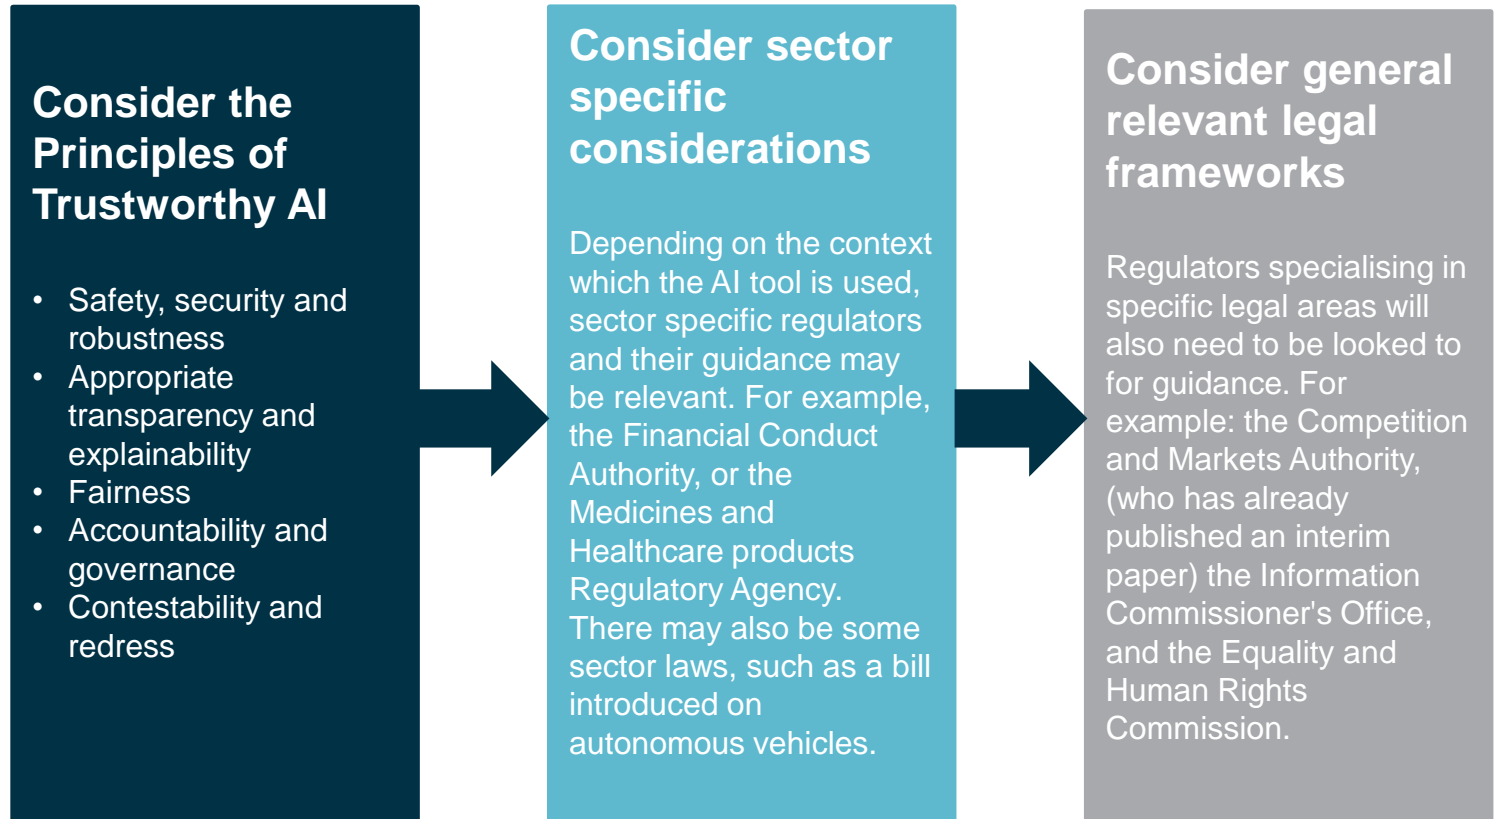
Consider the Principles of Trustworthy AI

- Safety, security and robustness
- Appropriate transparency and explainability
- Fairness
- Accountability and governance
- Contestability and redress

Consider sector specific considerations

Depending on the context which the AI tool is used, sector specific regulators and their guidance may be relevant. For example, the Financial Conduct Authority, or the Medicines and Healthcare products Regulatory Agency. There may also be some sector laws, such as a bill introduced on autonomous vehicles.

Consider general relevant legal frameworks

Regulators specialising in specific legal areas will also need to be looked to for guidance. For example: the Competition and Markets Authority, (who has already published an interim paper) the Information Commissioner's Office, and the Equality and Human Rights Commission.